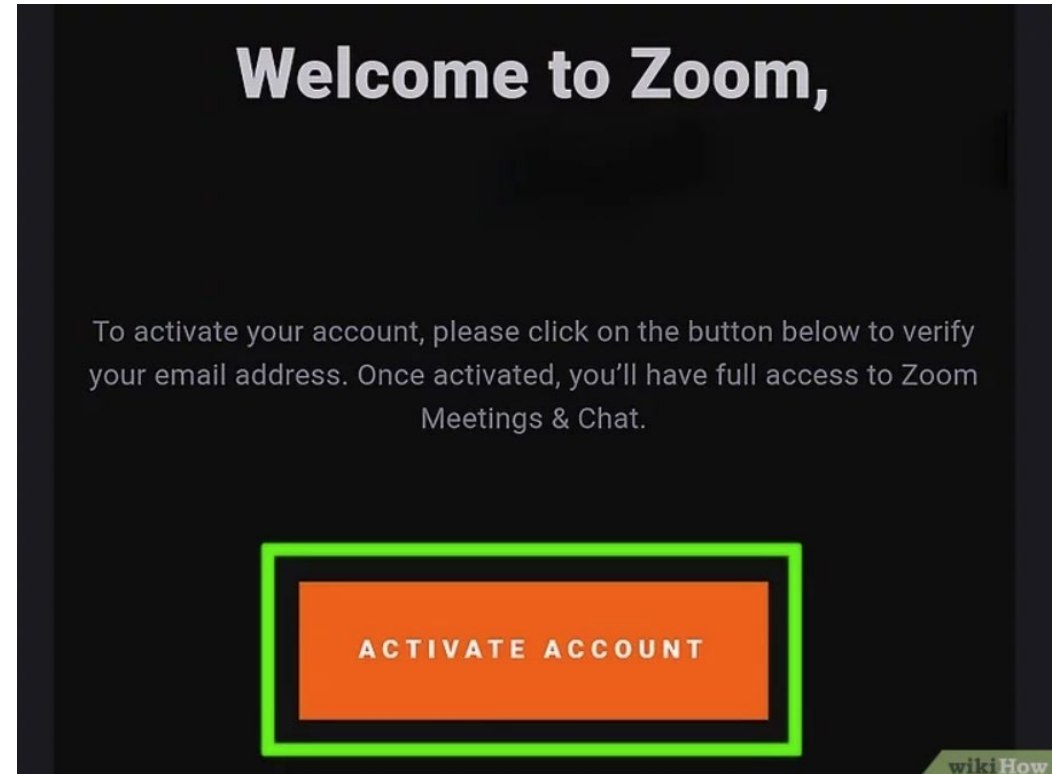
Welcome to Zoom,

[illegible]

To activate your account, please click on the button below to verify your email address. Once activated, you'll have full access to Zoom Meetings & Chat.

ACTIVATE ACCOUNT

wikiHow